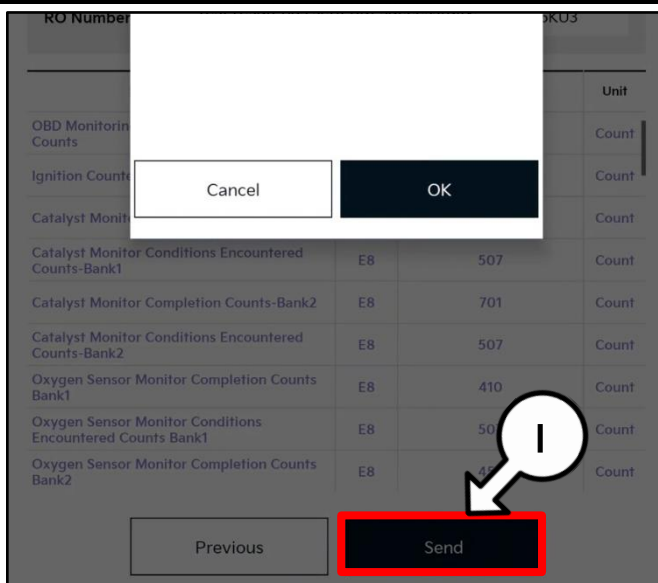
RO Number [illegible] 5KU3

Cancel

OK

| | | | Unit |
|---|---|---|---|
| OBD Monitorin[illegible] Counts | | | Count |
| Ignition Count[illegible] | | | Count |
| Catalyst Monit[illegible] | | | Count |
| Catalyst Monitor Conditions Encountered Counts-Bank1 | E8 | 507 | Count |
| Catalyst Monitor Completion Counts-Bank2 | E8 | 701 | Count |
| Catalyst Monitor Conditions Encountered Counts-Bank2 | E8 | 507 | Count |
| Oxygen Sensor Monitor Completion Counts Bank1 | E8 | 410 | Count |
| Oxygen Sensor Monitor Conditions Encountered Counts Bank1 | E8 | 50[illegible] | Count |
| Oxygen Sensor Monitor Completion Counts Bank2 | E8 | 4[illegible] | Count |

I

Previous

Send